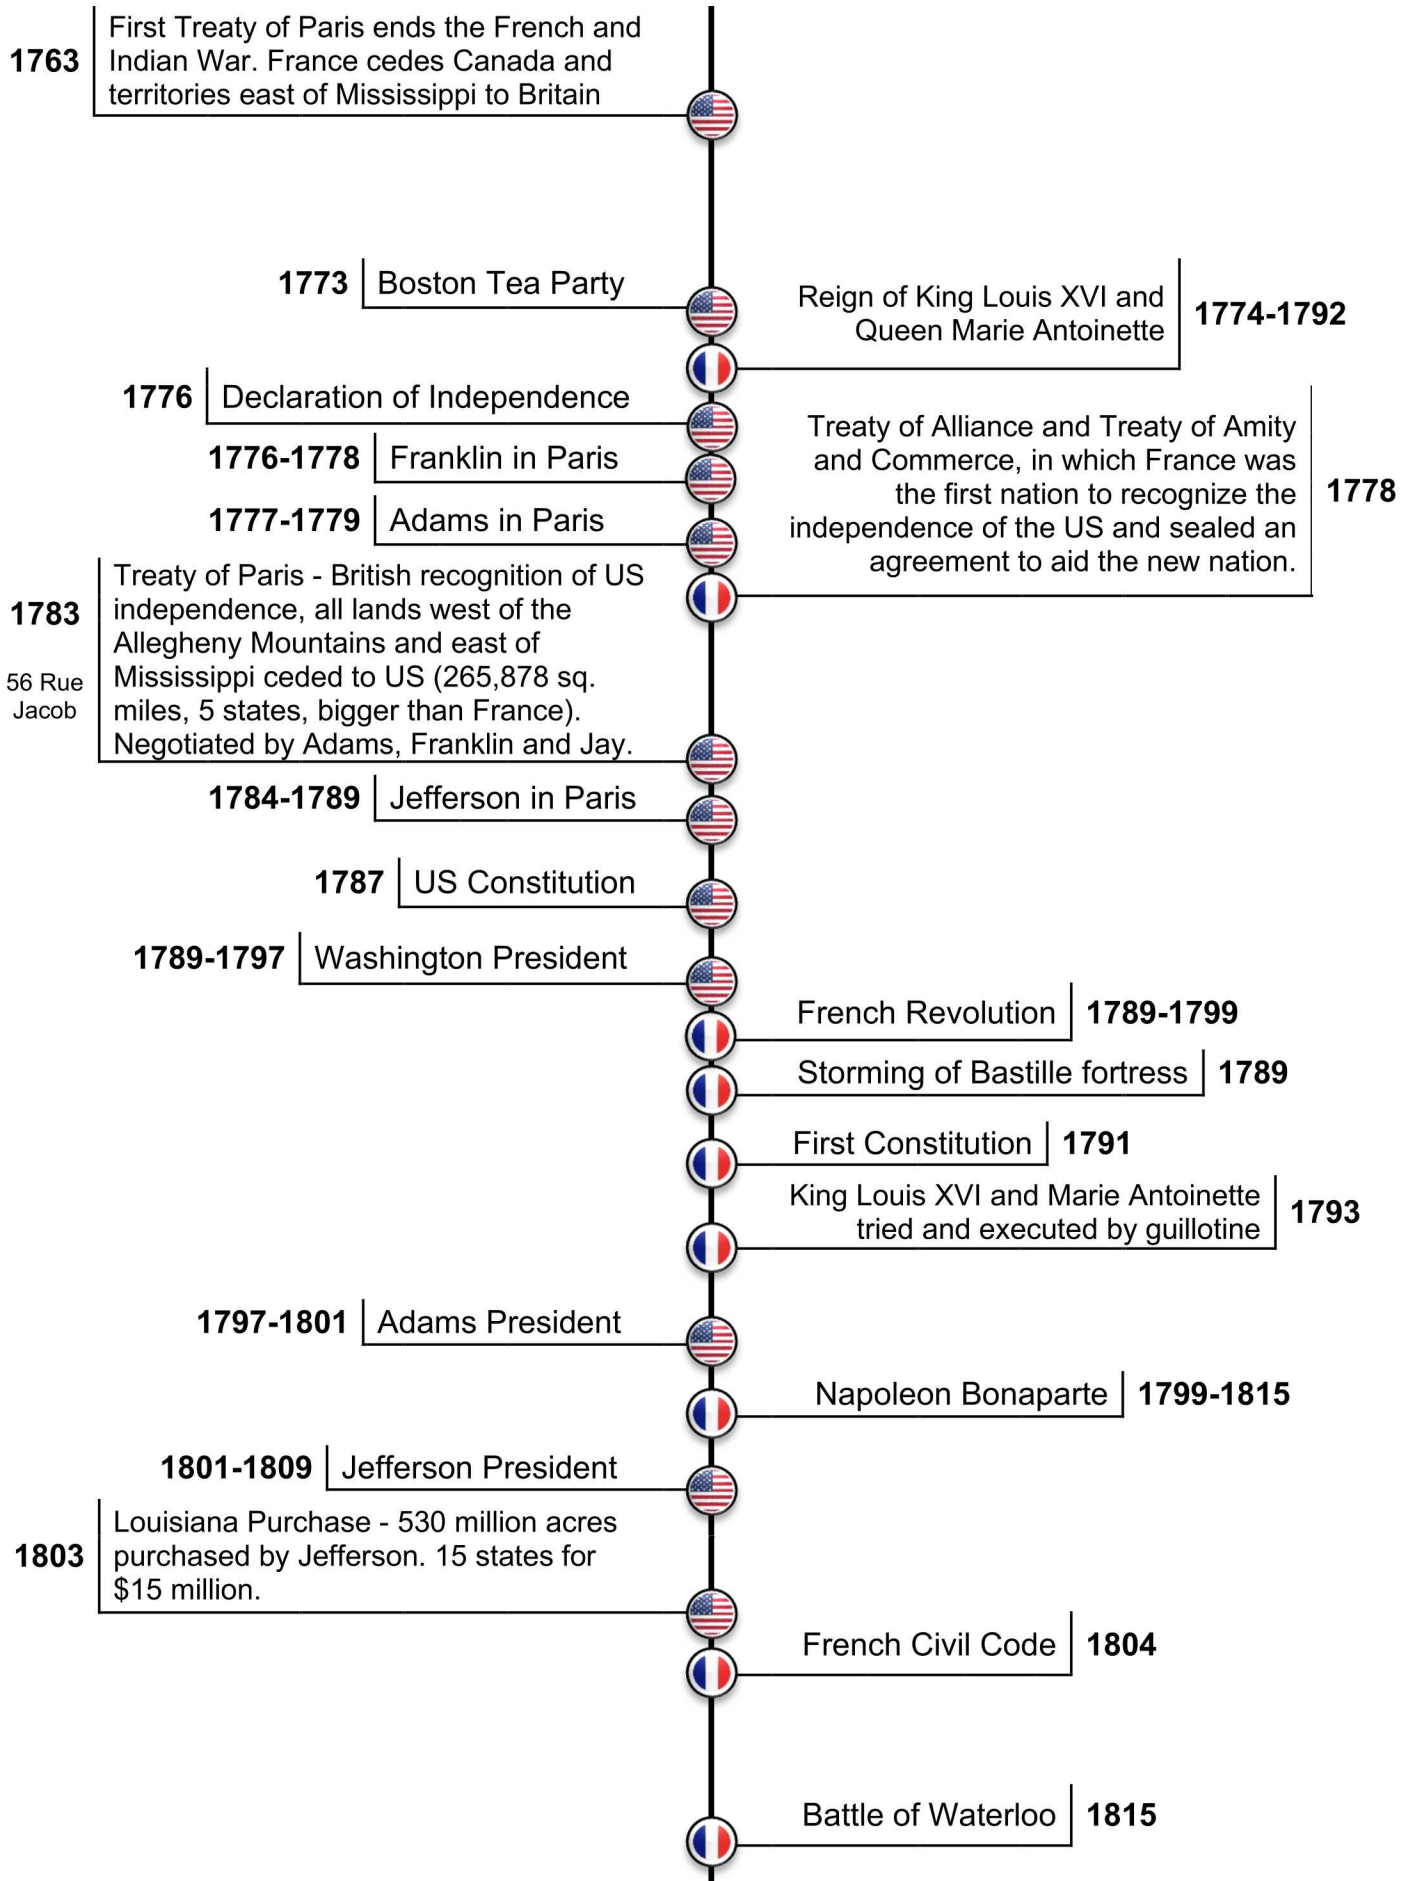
1763 First Treaty of Paris ends the French and Indian War. France cedes Canada and territories east of Mississippi to Britain

1773 Boston Tea Party

Reign of King Louis XVI and Queen Marie Antoinette 1774-1792

1776 Declaration of Independence

1776-1778 Franklin in Paris

1777-1779 Adams in Paris

Treaty of Alliance and Treaty of Amity and Commerce, in which France was the first nation to recognize the independence of the US and sealed an agreement to aid the new nation. 1778

1783

56 Rue Jacob

Treaty of Paris - British recognition of US independence, all lands west of the Allegheny Mountains and east of Mississippi ceded to US (265,878 sq. miles, 5 states, bigger than France). Negotiated by Adams, Franklin and Jay.

1784-1789 Jefferson in Paris

1787 US Constitution

1789-1797 Washington President

French Revolution 1789-1799

Storming of Bastille fortress 1789

First Constitution 1791

King Louis XVI and Marie Antoinette tried and executed by guillotine 1793

1797-1801 Adams President

Napoleon Bonaparte 1799-1815

1801-1809 Jefferson President

1803 Louisiana Purchase - 530 million acres purchased by Jefferson. 15 states for $15 million.

French Civil Code 1804

Battle of Waterloo 1815